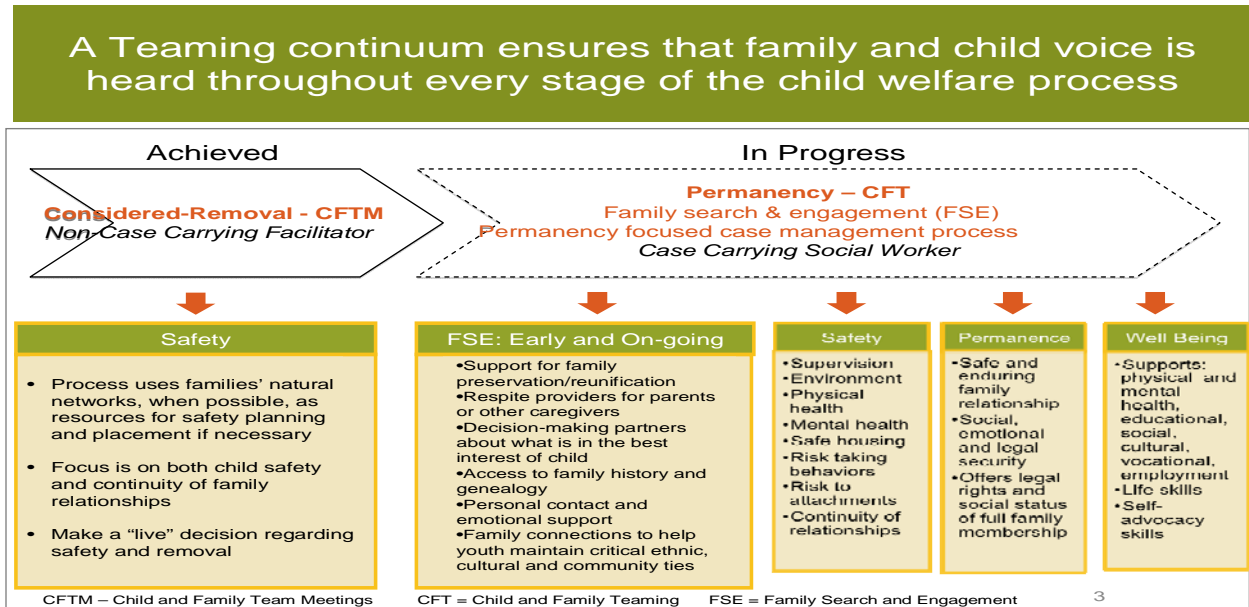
A Teaming continuum ensures that family and child voice is heard throughout every stage of the child welfare process

Achieved

Considered-Removal - CFTM
Non-Case Carrying Facilitator

In Progress

Permanency – CFT
Family search & engagement (FSE)
Permanency focused case management process
Case Carrying Social Worker

Safety

• Process uses families' natural networks, when possible, as resources for safety planning and placement if necessary

• Focus is on both child safety and continuity of family relationships

• Make a "live" decision regarding safety and removal

FSE: Early and On-going

•Support for family preservation/reunification
•Respite providers for parents or other caregivers
•Decision-making partners about what is in the best interest of child
•Access to family history and genealogy
•Personal contact and emotional support
•Family connections to help youth maintain critical ethnic, cultural and community ties

Safety

•Supervision
•Environment
•Physical health
•Mental health
•Safe housing
•Risk taking behaviors
•Risk to attachments
•Continuity of relationships

Permanence

•Safe and enduring family relationship
•Social, emotional and legal security
•Offers legal rights and social status of full family membership

Well Being

•Supports: physical and mental health, educational, social, cultural, vocational, employment
•Life skills
•Self-advocacy skills

CFTM – Child and Family Team Meetings CFT = Child and Family Teaming FSE = Family Search and Engagement

3